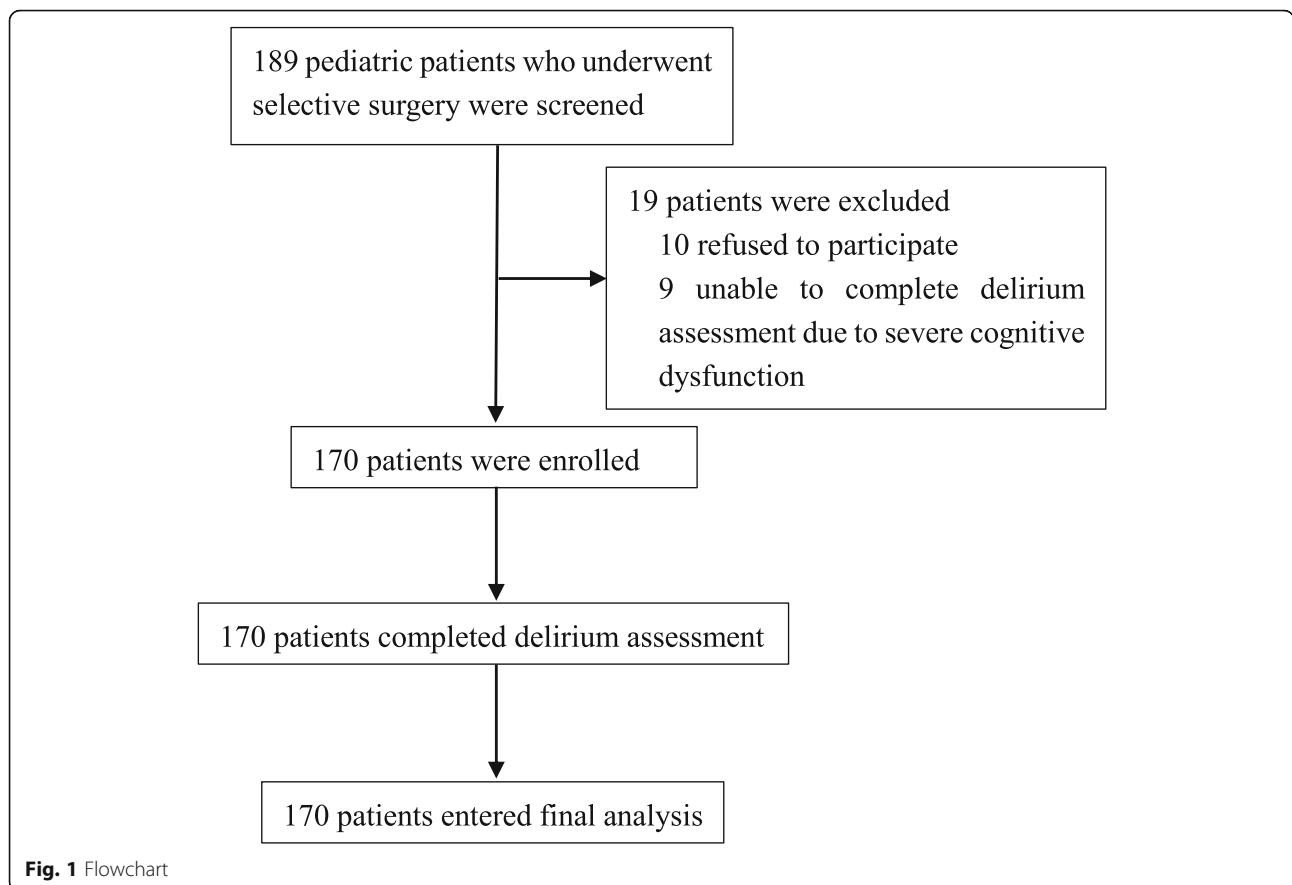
189 pediatric patients who underwent selective surgery were screened

19 patients were excluded
10 refused to participate
9 unable to complete delirium assessment due to severe cognitive dysfunction

170 patients were enrolled

170 patients completed delirium assessment

170 patients entered final analysis

Fig. 1 Flowchart